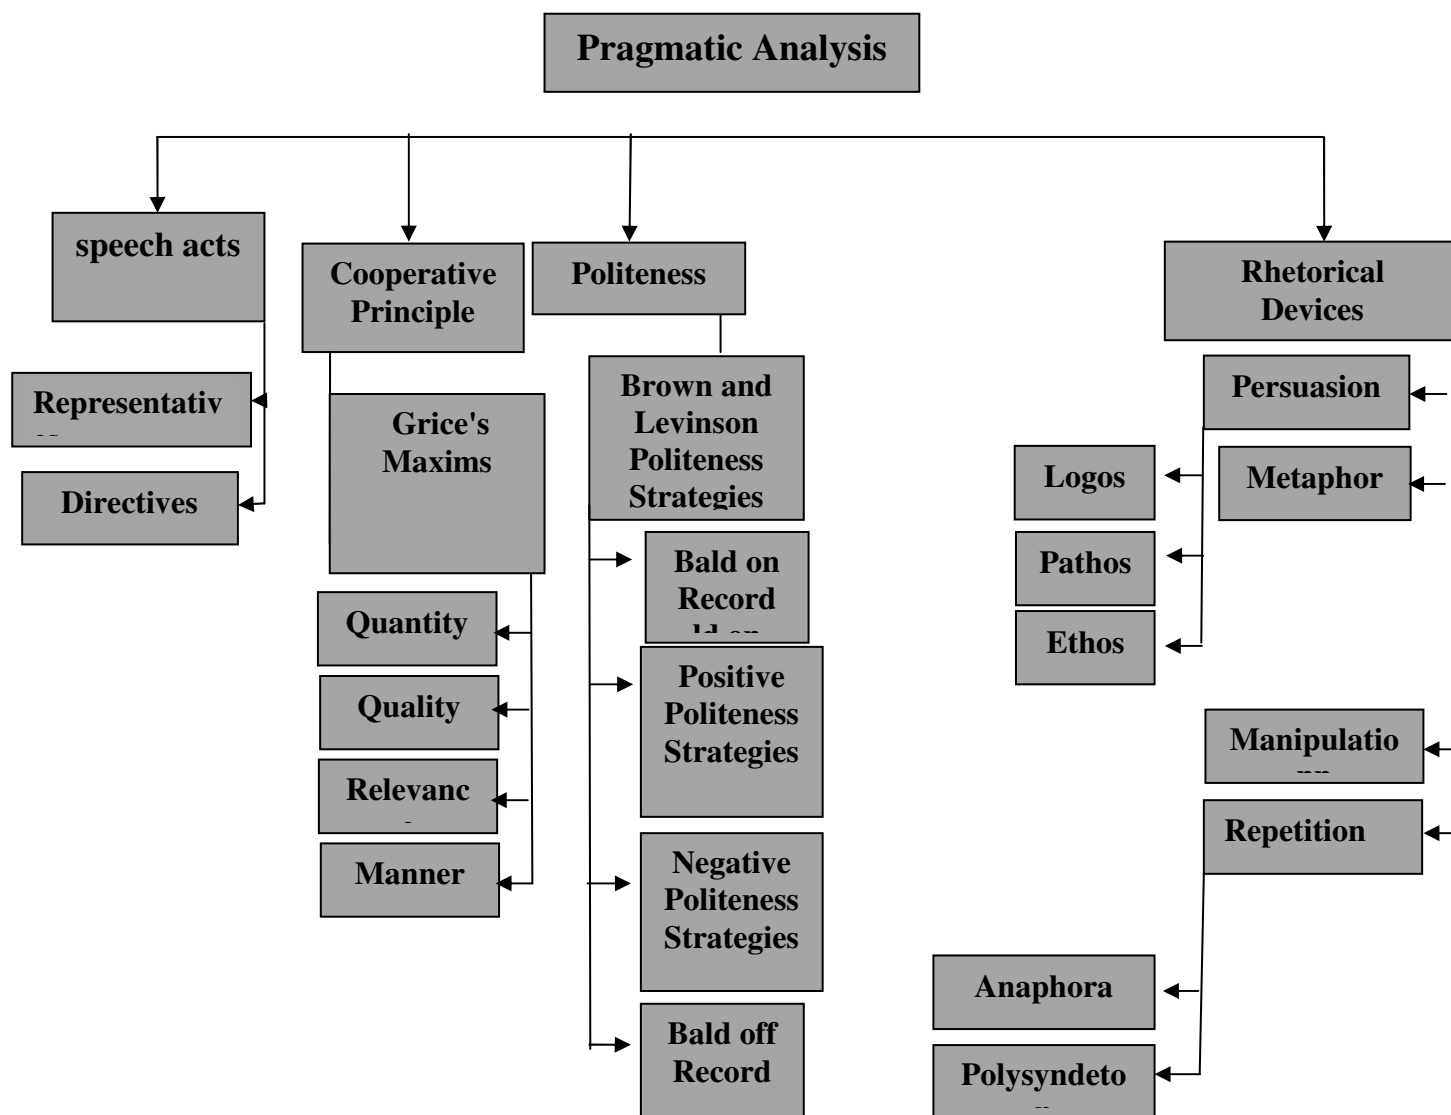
Pragmatic Analysis

speech acts

Representativ

Directives

Cooperative Principle

Grice's Maxims

Quantity

Quality

Relevanc

Manner

Politeness

Brown and Levinson Politeness Strategies

Bald on Record

Positive Politeness Strategies

Negative Politeness Strategies

Bald off Record

Rhetorical Devices

Persuasion

Metaphor

Logos

Pathos

Ethos

Manipulatio

Repetition

Anaphora

Polysyndeto